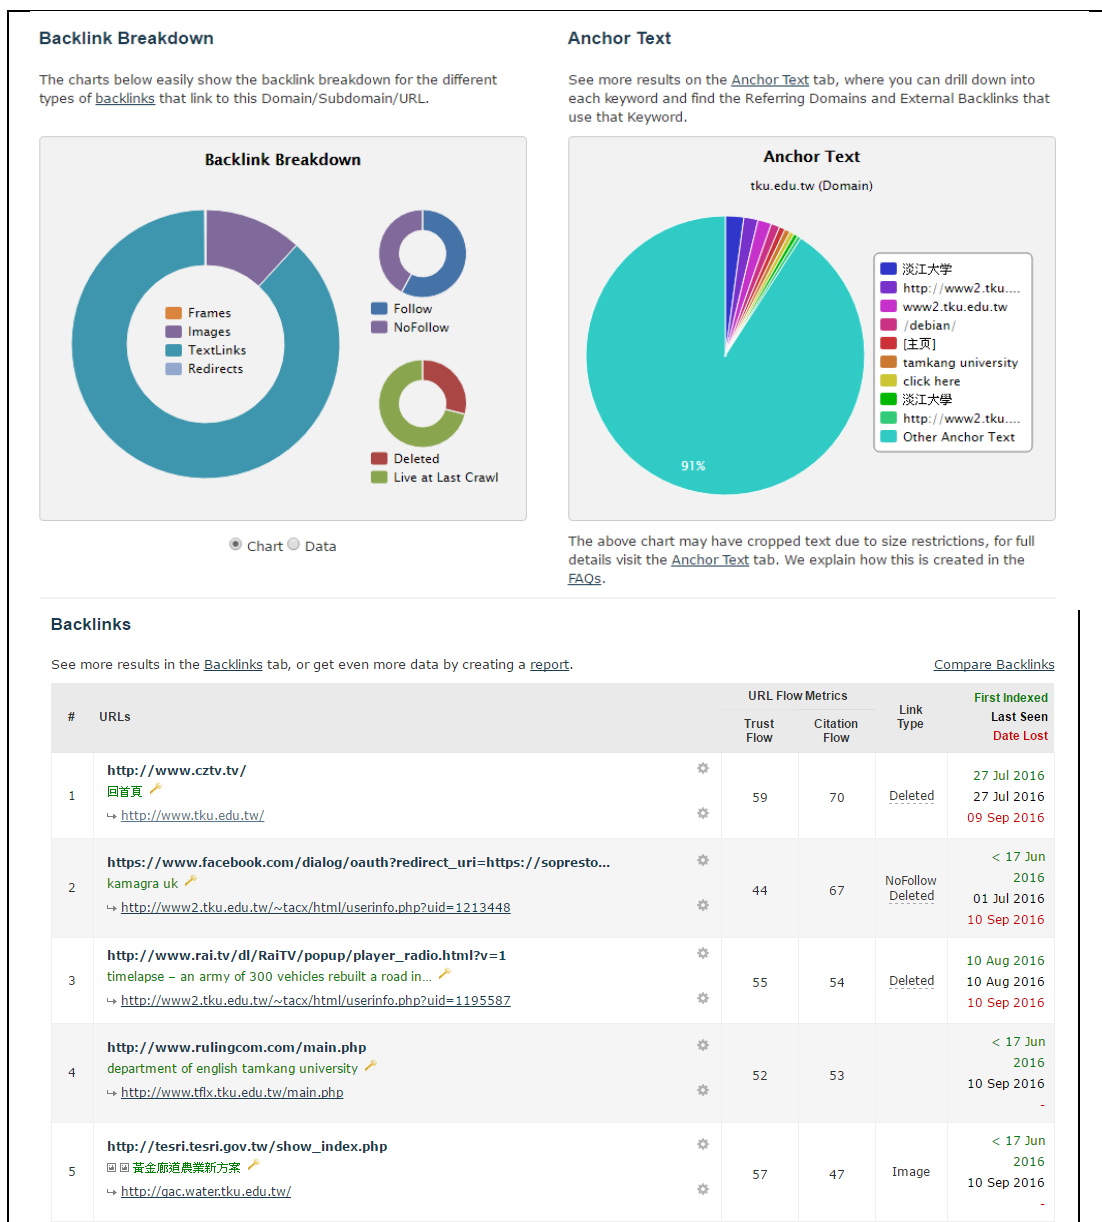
Backlink Breakdown

The charts below easily show the backlink breakdown for the different types of backlinks that link to this Domain/Subdomain/URL.

Anchor Text

See more results on the Anchor Text tab, where you can drill down into each keyword and find the Referring Domains and External Backlinks that use that Keyword.

Backlink Breakdown

Frames
Images
TextLinks
Redirects

Follow
NoFollow

Deleted
Live at Last Crawl

Chart Data

Anchor Text

tku.edu.tw (Domain)

91%

淡江大学
http://www2.tku....
www2.tku.edu.tw
/debian/
[主页]
tamkang university
click here
淡江大學
http://www2.tku....
Other Anchor Text

The above chart may have cropped text due to size restrictions, for full details visit the Anchor Text tab. We explain how this is created in the FAQs.

Backlinks

See more results in the Backlinks tab, or get even more data by creating a report.

Compare Backlinks

| # | URLs | URL Flow Metrics Trust Flow | Citation Flow | Link Type | First Indexed Last Seen Date Lost |
|---|---|---|---|---|---|
| 1 | http://www.cztv.tv/ 回首頁 ↳ http://www.tku.edu.tw/ | 59 | 70 | Deleted | 27 Jul 2016 27 Jul 2016 09 Sep 2016 |
| 2 | https://www.facebook.com/dialog/oauth?redirect_uri=https://sopresto... kamagra uk ↳ http://www2.tku.edu.tw/~tacx/html/userinfo.php?uid=1213448 | 44 | 67 | NoFollow Deleted | < 17 Jun 2016 01 Jul 2016 10 Sep 2016 |
| 3 | http://www.rai.tv/dl/RaiTV/popup/player_radio.html?v=1 timelapse – an army of 300 vehicles rebuilt a road in... ↳ http://www2.tku.edu.tw/~tacx/html/userinfo.php?uid=1195587 | 55 | 54 | Deleted | 10 Aug 2016 10 Aug 2016 10 Sep 2016 |
| 4 | http://www.rulingcom.com/main.php department of english tamkang university ↳ http://www.tflx.tku.edu.tw/main.php | 52 | 53 | | < 17 Jun 2016 10 Sep 2016 - |
| 5 | http://tesri.tesri.gov.tw/show_index.php 黃金廊道農業新方案 ↳ http://qac.water.tku.edu.tw/ | 57 | 47 | Image | < 17 Jun 2016 10 Sep 2016 - |